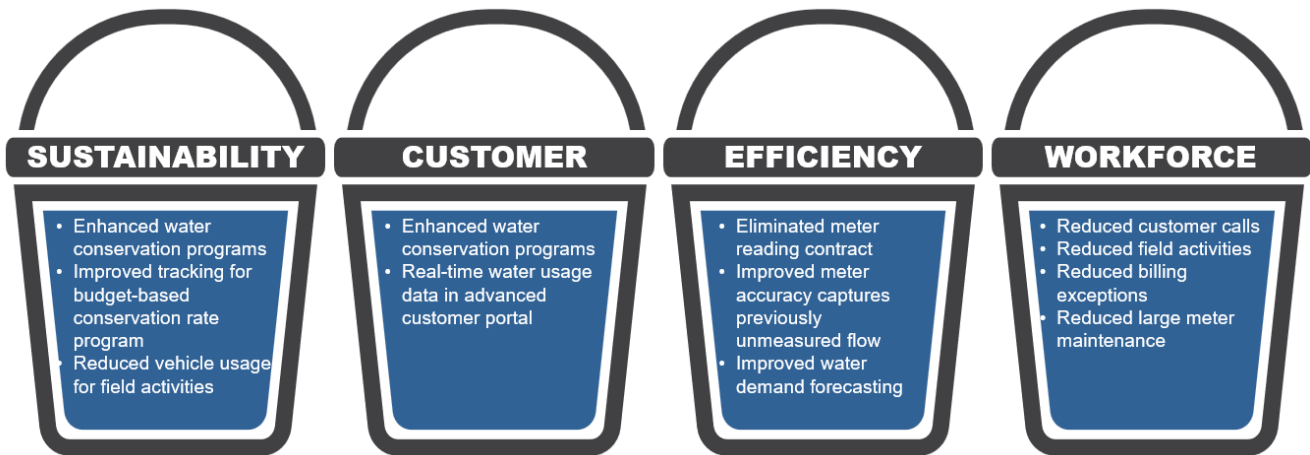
SUSTAINABILITY

- Enhanced water conservation programs
- Improved tracking for budget-based conservation rate program
- Reduced vehicle usage for field activities

CUSTOMER

- Enhanced water conservation programs
- Real-time water usage data in advanced customer portal

EFFICIENCY

- Eliminated meter reading contract
- Improved meter accuracy captures previously unmeasured flow
- Improved water demand forecasting

WORKFORCE

- Reduced customer calls
- Reduced field activities
- Reduced billing exceptions
- Reduced large meter maintenance